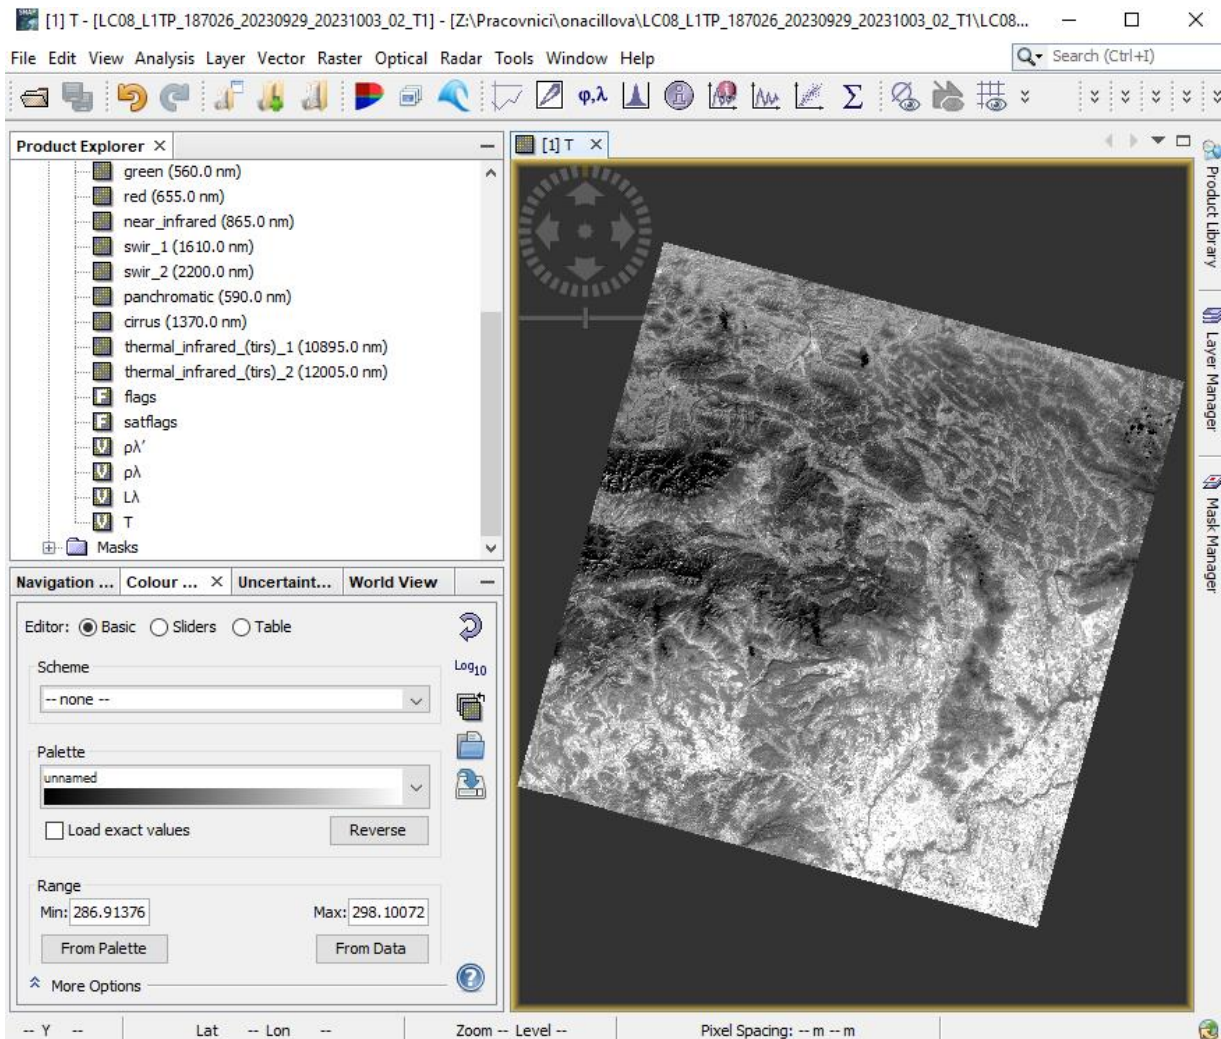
[1] T - [LC08_L1TP_187026_20230929_20231003_02_T1] - [Z:\Pracovnici\onacillova\LC08_L1TP_187026_20230929_20231003_02_T1\LC08...

File Edit View Analysis Layer Vector Raster Optical Radar Tools Window Help

Search (Ctrl+I)

φ,λ Σ

Product Explorer ×

green (560.0 nm)
red (655.0 nm)
near_infrared (865.0 nm)
swir_1 (1610.0 nm)
swir_2 (2200.0 nm)
panchromatic (590.0 nm)
cirrus (1370.0 nm)
thermal_infrared_(tirs)_1 (10895.0 nm)
thermal_infrared_(tirs)_2 (12005.0 nm)
flags
satflags
ρλ'
ρλ
Lλ
T
Masks

[1] T ×

Product Library

Layer Manager

Mask Manager

Navigation ... Colour ... × Uncertaint... World View

Editor: Basic Sliders Table

Scheme

-- none --

Log$_{10}$

Palette

unnamed

Load exact values

Reverse

Range

Min: 286.91376

Max: 298.10072

From Palette

From Data

More Options

-- Y -- Lat -- Lon -- Zoom -- Level -- Pixel Spacing: -- m -- m